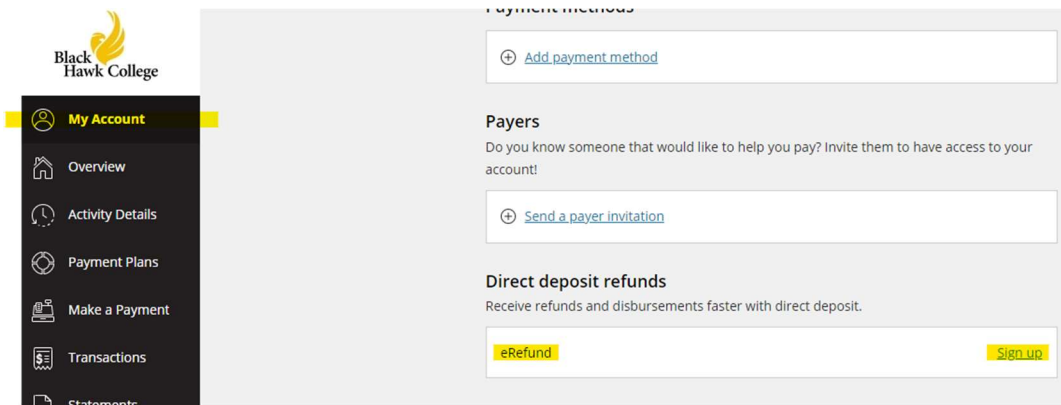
Black Hawk College

My Account

Overview

Activity Details

Payment Plans

Make a Payment

Transactions

Statements

Payment methods

Add payment method

Payers

Do you know someone that would like to help you pay? Invite them to have access to your account!

Send a payer invitation

Direct deposit refunds

Receive refunds and disbursements faster with direct deposit.

eRefund

Sign up